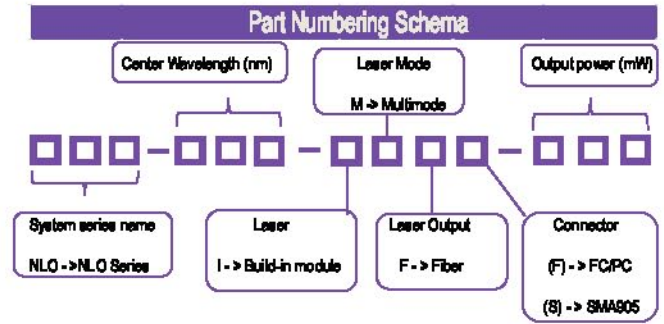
Part Numbering Schema

Center Wavelength (nm)

Laser Mode

M -> Multimode

Output power (mW)

System series name

NLO ->NLO Series

Laser

I -> Build-in module

Laser Output

F -> Fiber

Connector

(F) -> FC/PC

(S) -> SMA905